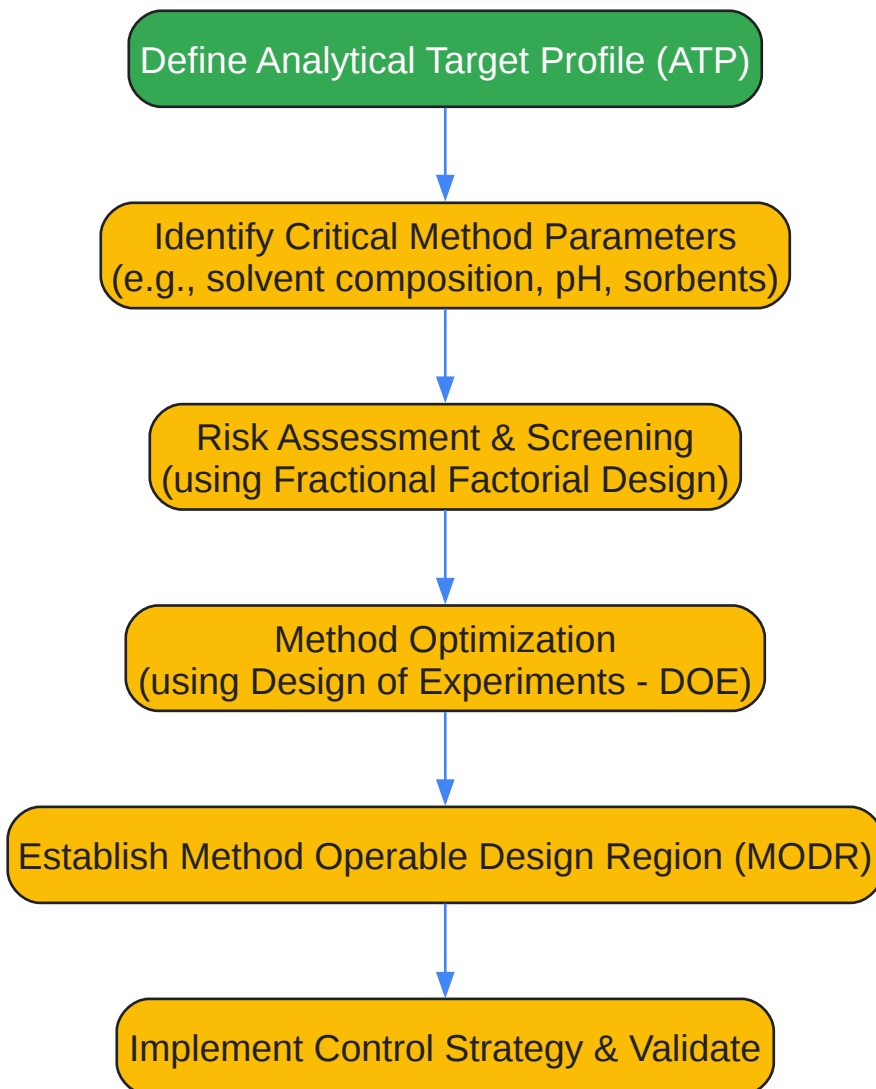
Define Analytical Target Profile (ATP)

Identify Critical Method Parameters
(e.g., solvent composition, pH, sorbents)

Risk Assessment & Screening
(using Fractional Factorial Design)

Method Optimization
(using Design of Experiments - DOE)

Establish Method Operable Design Region (MODR)

Implement Control Strategy & Validate